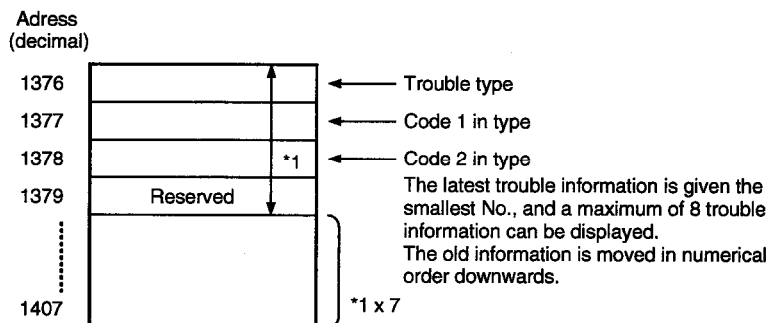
Adress
(decimal)

1376
1377
1378
1379
1407

Reserved

*1

Trouble type

Code 1 in type

Code 2 in type

The latest trouble information is given the smallest No., and a maximum of 8 trouble information can be displayed.
The old information is moved in numerical order downwards.

*1 x 7